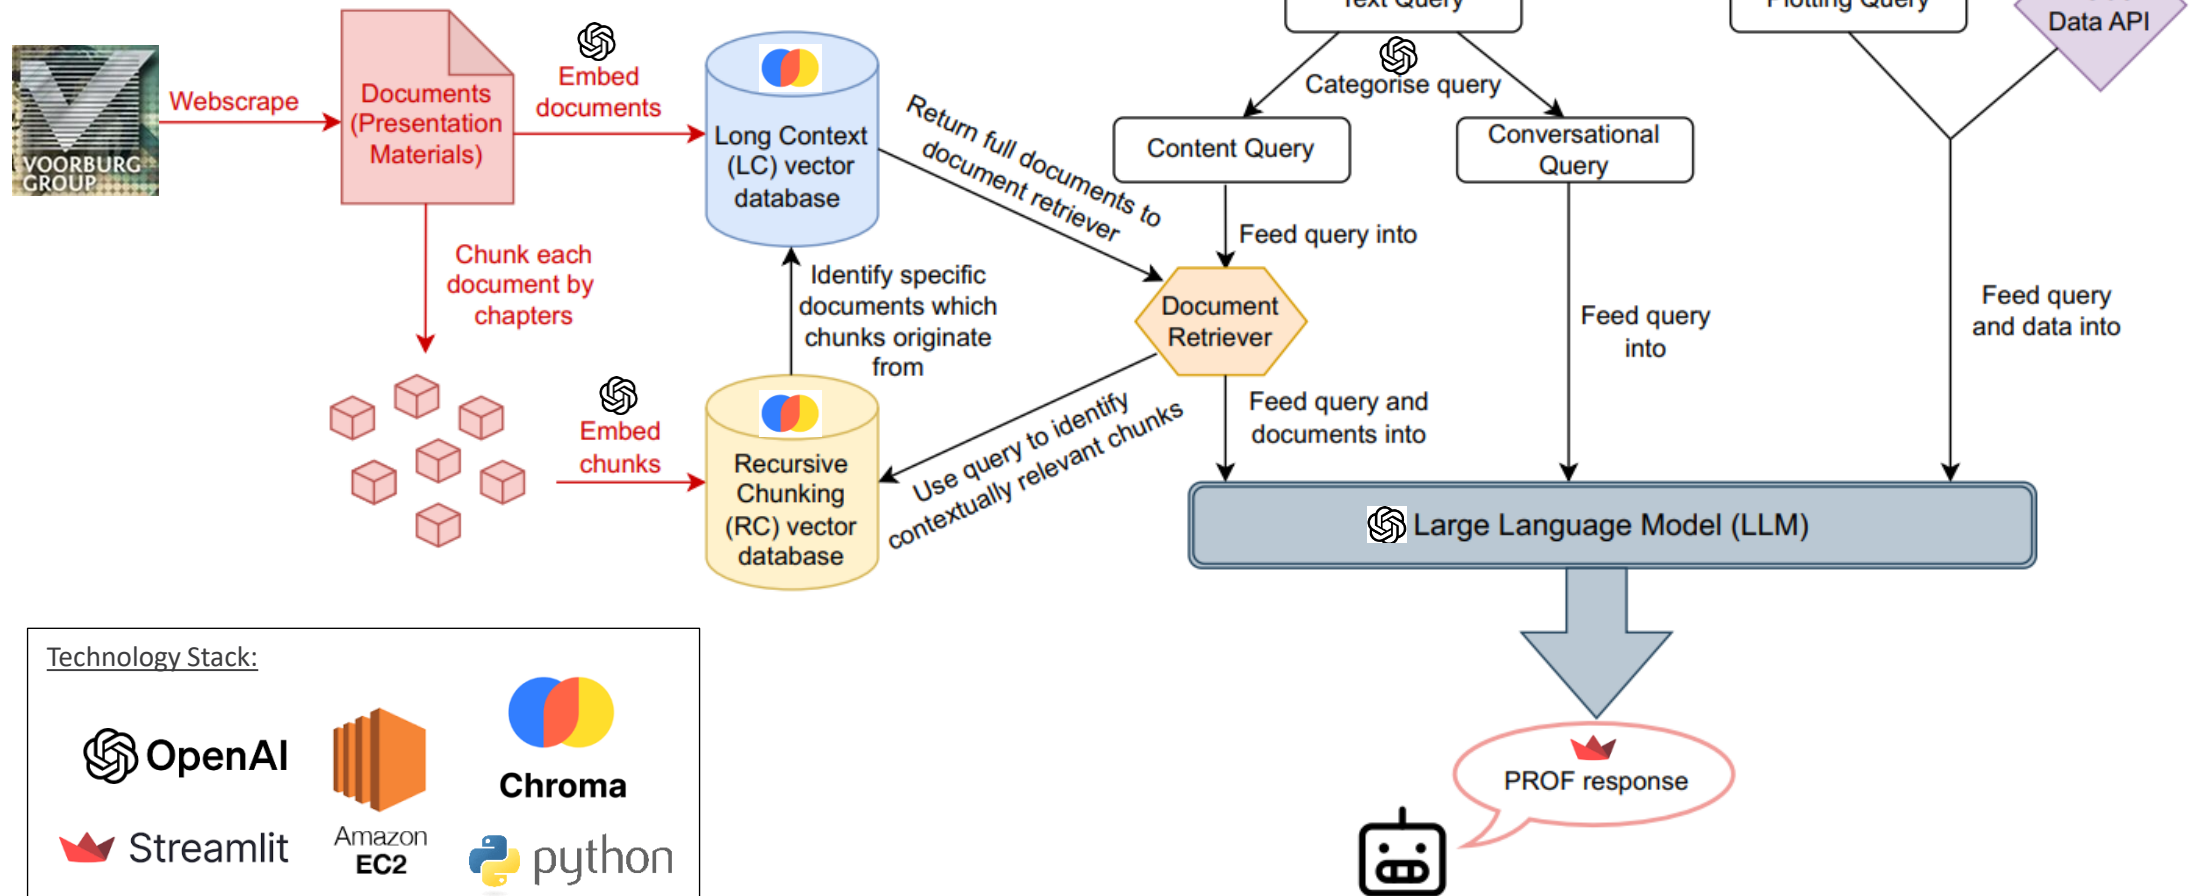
VOORBURG GROUP

Webscrape

Documents (Presentation Materials)

Embed documents

Long Context (LC) vector database

Return full documents to document retriever

Text Query

Categorise query

Content Query

Conversational Query

Plotting Query

Data API

Feed query into

Document Retriever

Chunk each document by chapters

Identify specific documents which chunks originate from

Feed query into

Feed query and data into

Embed chunks

Recursive Chunking (RC) vector database

Use query to identify contextually relevant chunks

Feed query and documents into

Large Language Model (LLM)

PROF response

Technology Stack:

OpenAI

Amazon EC2

Chroma

Streamlit

python